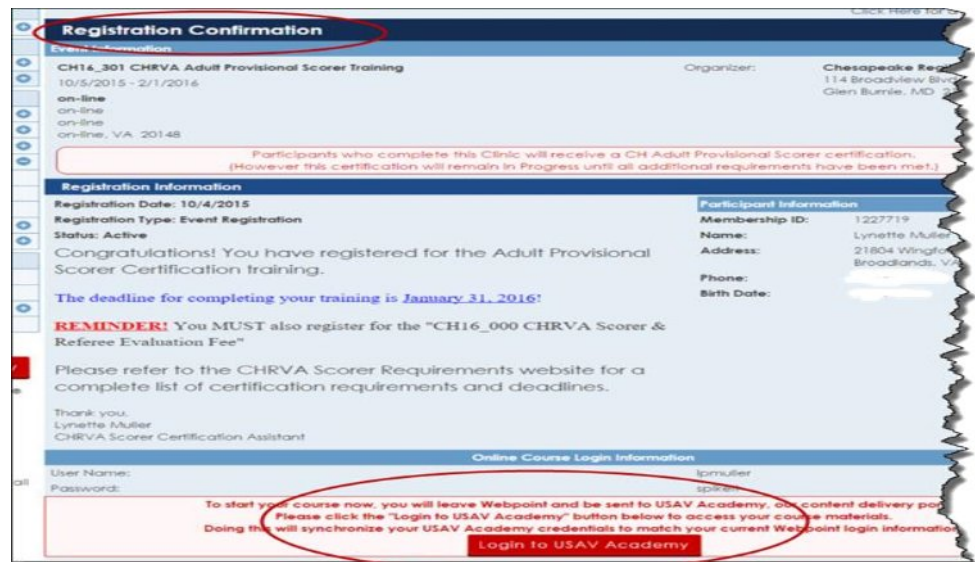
Click Here for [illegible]

Registration Confirmation

Event Information

CH16_301 CHRVA Adult Provisional Scorer Training
10/5/2015 - 2/1/2016
on-line
on-line
on-line
on-line, VA 20148

Organizer: Chesapeake Regi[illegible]
114 Broadview Blv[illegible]
Glen Burnie, MD 2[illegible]

Participants who complete this Clinic will receive a CH Adult Provisional Scorer certification.
(However this certification will remain in Progress until all additional requirements have been met.)

Registration Information

Registration Date: 10/4/2015
Registration Type: Event Registration
Status: Active

Participant Information
Membership ID: 1227719
Name: Lynette Muller
Address: 21804 Wingfo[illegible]
Broadlands, VA
Phone:
Birth Date:

Congratulations! You have registered for the Adult Provisional Scorer Certification training.

The deadline for completing your training is January 31, 2016!

REMINDER! You MUST also register for the "CH16_000 CHRVA Scorer & Referee Evaluation Fee"

Please refer to the CHRVA Scorer Requirements website for a complete list of certification requirements and deadlines.

Thank you,
Lynette Muller
CHRVA Scorer Certification Assistant

Online Course Login Information

User Name: lpmuller
Password: spiker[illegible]

To start your course now, you will leave Webpoint and be sent to USAV Academy, our content delivery po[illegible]
Please click the "Login to USAV Academy" button below to access your course materials.
Doing this will synchronize your USAV Academy credentials to match your current Webpoint login informatio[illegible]

Login to USAV Academy